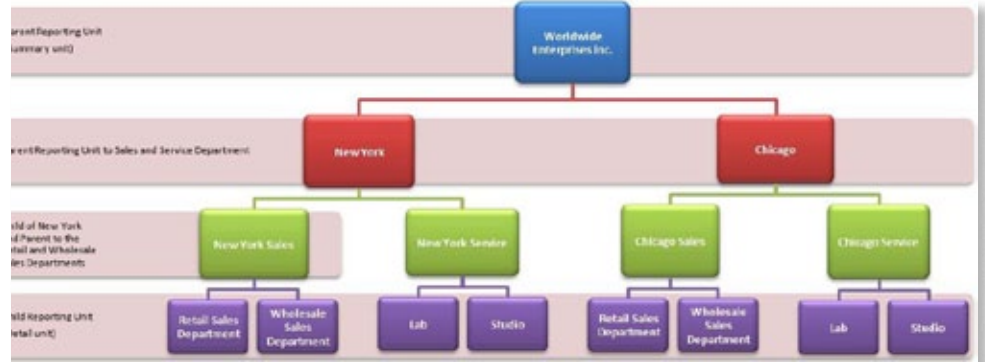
arent Reporting Unit
ummary unit)

Worldwide Enterprises Inc.

arent Reporting Unit to Sales and Service Department

New York

Chicago

ild of New York
d Parent to the
tail and Wholesale
les Departments

New York Sales

New York Service

Chicago Sales

Chicago Service

ild Reporting Unit
etail unit)

Retail Sales Department

Wholesale Sales Department

Lab

Studio

Retail Sales Department

Wholesale Sales Department

Lab

Studio